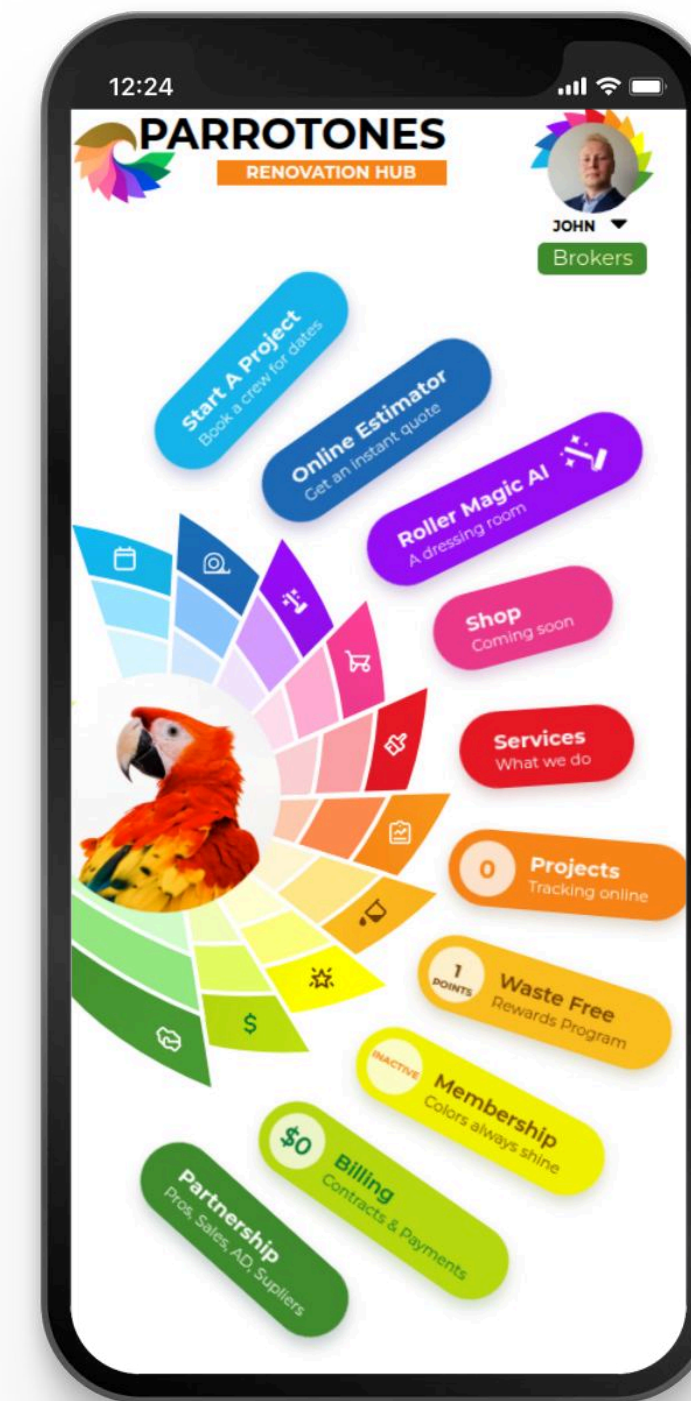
12:24

PARROTONES
RENOVATION HUB

JOHN
Brokers

Start A Project
Book a crew for dates

Online Estimator
Get an instant quote

Roller Magic AI
A dressing room

Shop
Coming soon

Services
What we do

0
Projects
Tracking online

1
POINTS
Waste Free
Rewards Program

INACTIVE
Membership
Colors always shine

$0
Billing
Contracts & Payments

Partnership
Pros, Sales, AD, Supliers

$